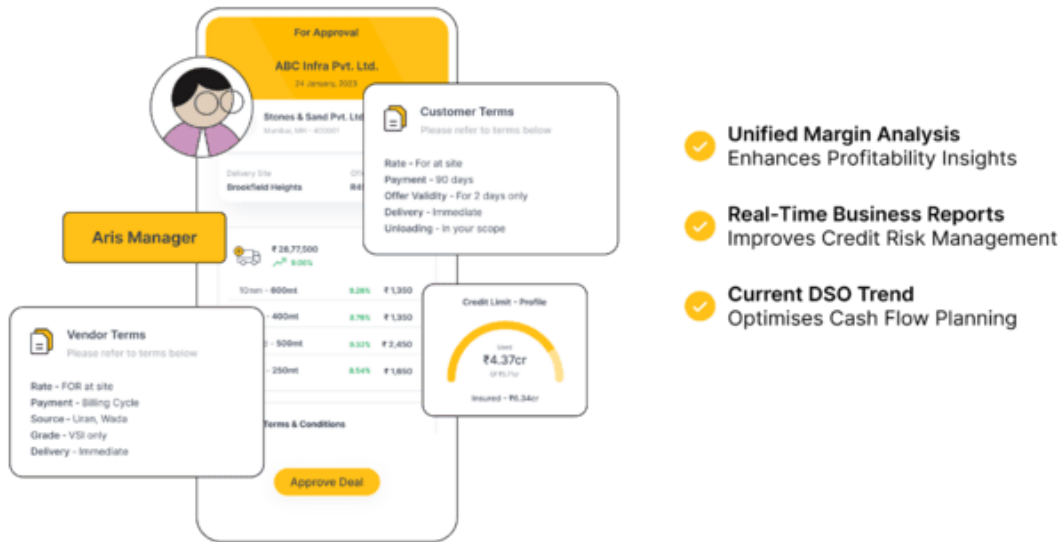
For Approval

ABC Infra Pvt. Ltd.

24 January, 2023

Stones & Sand Pvt. Ltd.

Mumbai, MH - 400001

Delivery Site

Brookfield Heights

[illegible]

Aris Manager

₹ 28,77,500

9.06%

10mm - 600mt 9.26% ₹ 1,350

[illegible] - 400mt 8.76% ₹ 1,350

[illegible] - 500mt 9.32% ₹ 2,450

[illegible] - 250mt 8.54% ₹ 1,650

Terms & Conditions

Approve Deal

Customer Terms

Please refer to terms below

Rate - For at site

Payment - 90 days

Offer Validity - For 2 days only

Delivery - Immediate

Unloading - In your scope

Vendor Terms

Please refer to terms below

Rate - FOR at site

Payment - Billing Cycle

Source - Uran, Wada

Grade - VSI only

Delivery - Immediate

Credit Limit - Profile

Used

₹4.37cr

Of ₹5.71cr

Insured - ₹6.34cr

Unified Margin Analysis

Enhances Profitability Insights

Real-Time Business Reports

Improves Credit Risk Management

Current DSO Trend

Optimises Cash Flow Planning